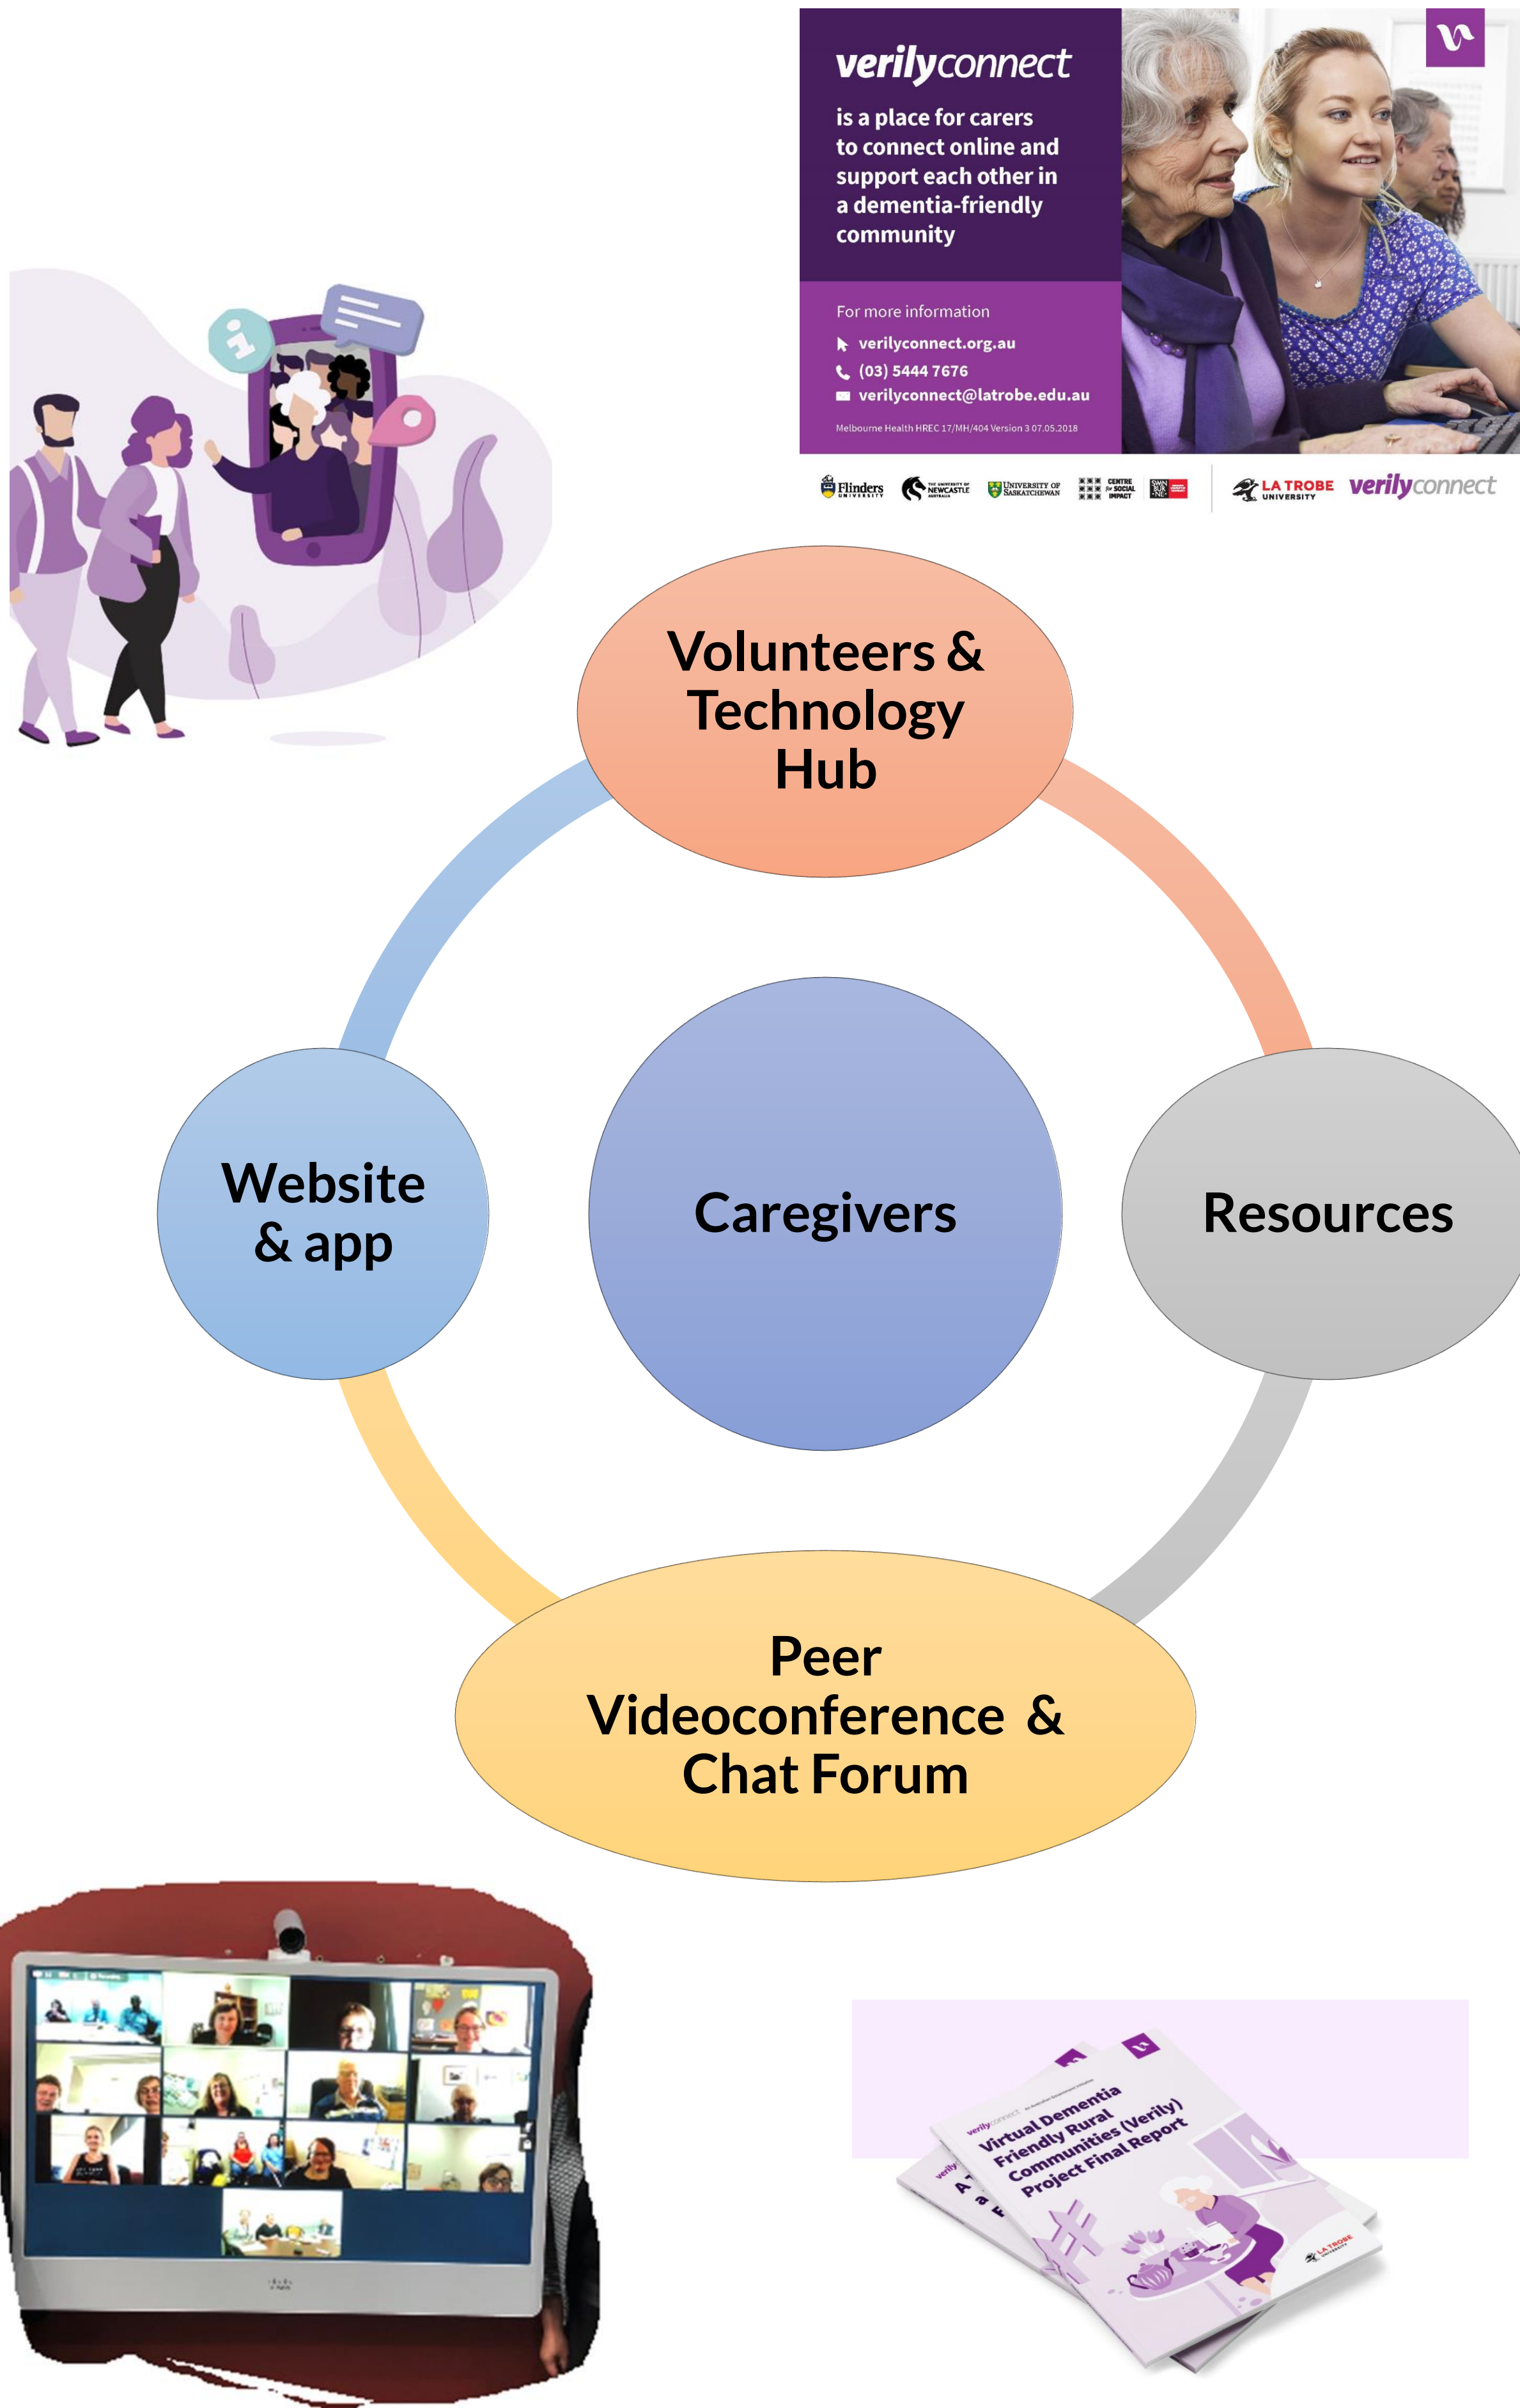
verilyconnect

is a place for carers to connect online and support each other in a dementia-friendly community

For more information

verilyconnect.org.au

(03) 5444 7676

verilyconnect@latrobe.edu.au

Melbourne Health HREC 17/MH/404 Version 3 07.05.2018

Flinders UNIVERSITY

THE UNIVERSITY OF NEWCASTLE AUSTRALIA

UNIVERSITY OF SASKATCHEWAN

CENTRE for SOCIAL IMPACT

SWIN BUR NE

LA TROBE UNIVERSITY

verilyconnect

Volunteers & Technology Hub

Website & app

Caregivers

Resources

Peer Videoconference & Chat Forum

verilyconnect

Virtual Dementia Friendly Rural Communities (Verily) Project Final Report

LA TROBE UNIVERSITY